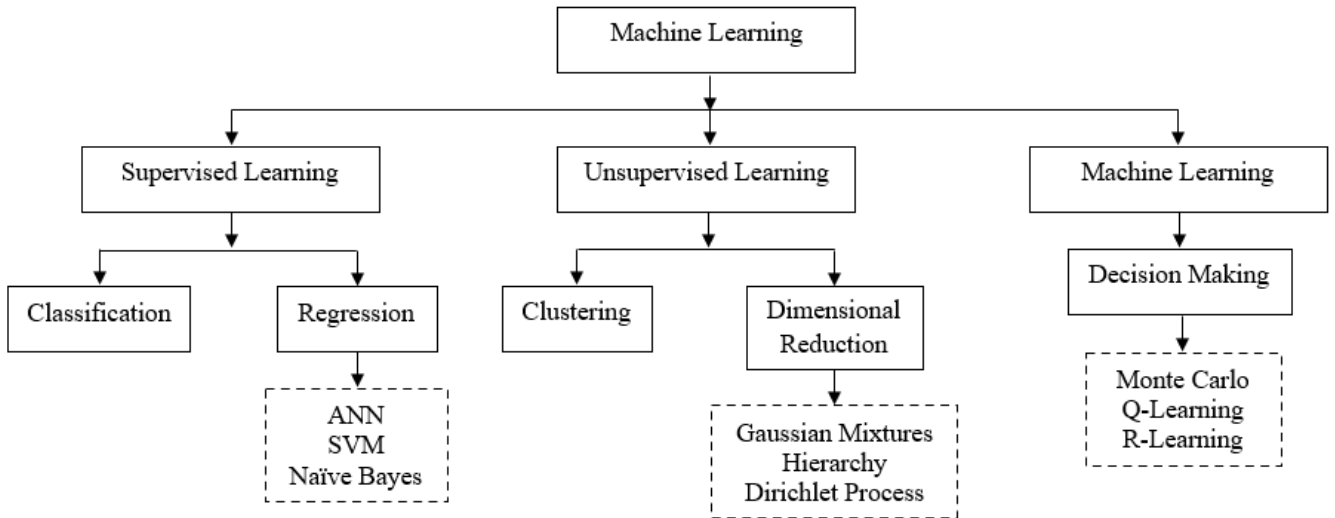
Machine Learning

Supervised Learning

Unsupervised Learning

Machine Learning

Classification

Regression

ANN
SVM
Naïve Bayes

Clustering

Dimensional Reduction

Gaussian Mixtures
Hierarchy
Dirichlet Process

Decision Making

Monte Carlo
Q-Learning
R-Learning